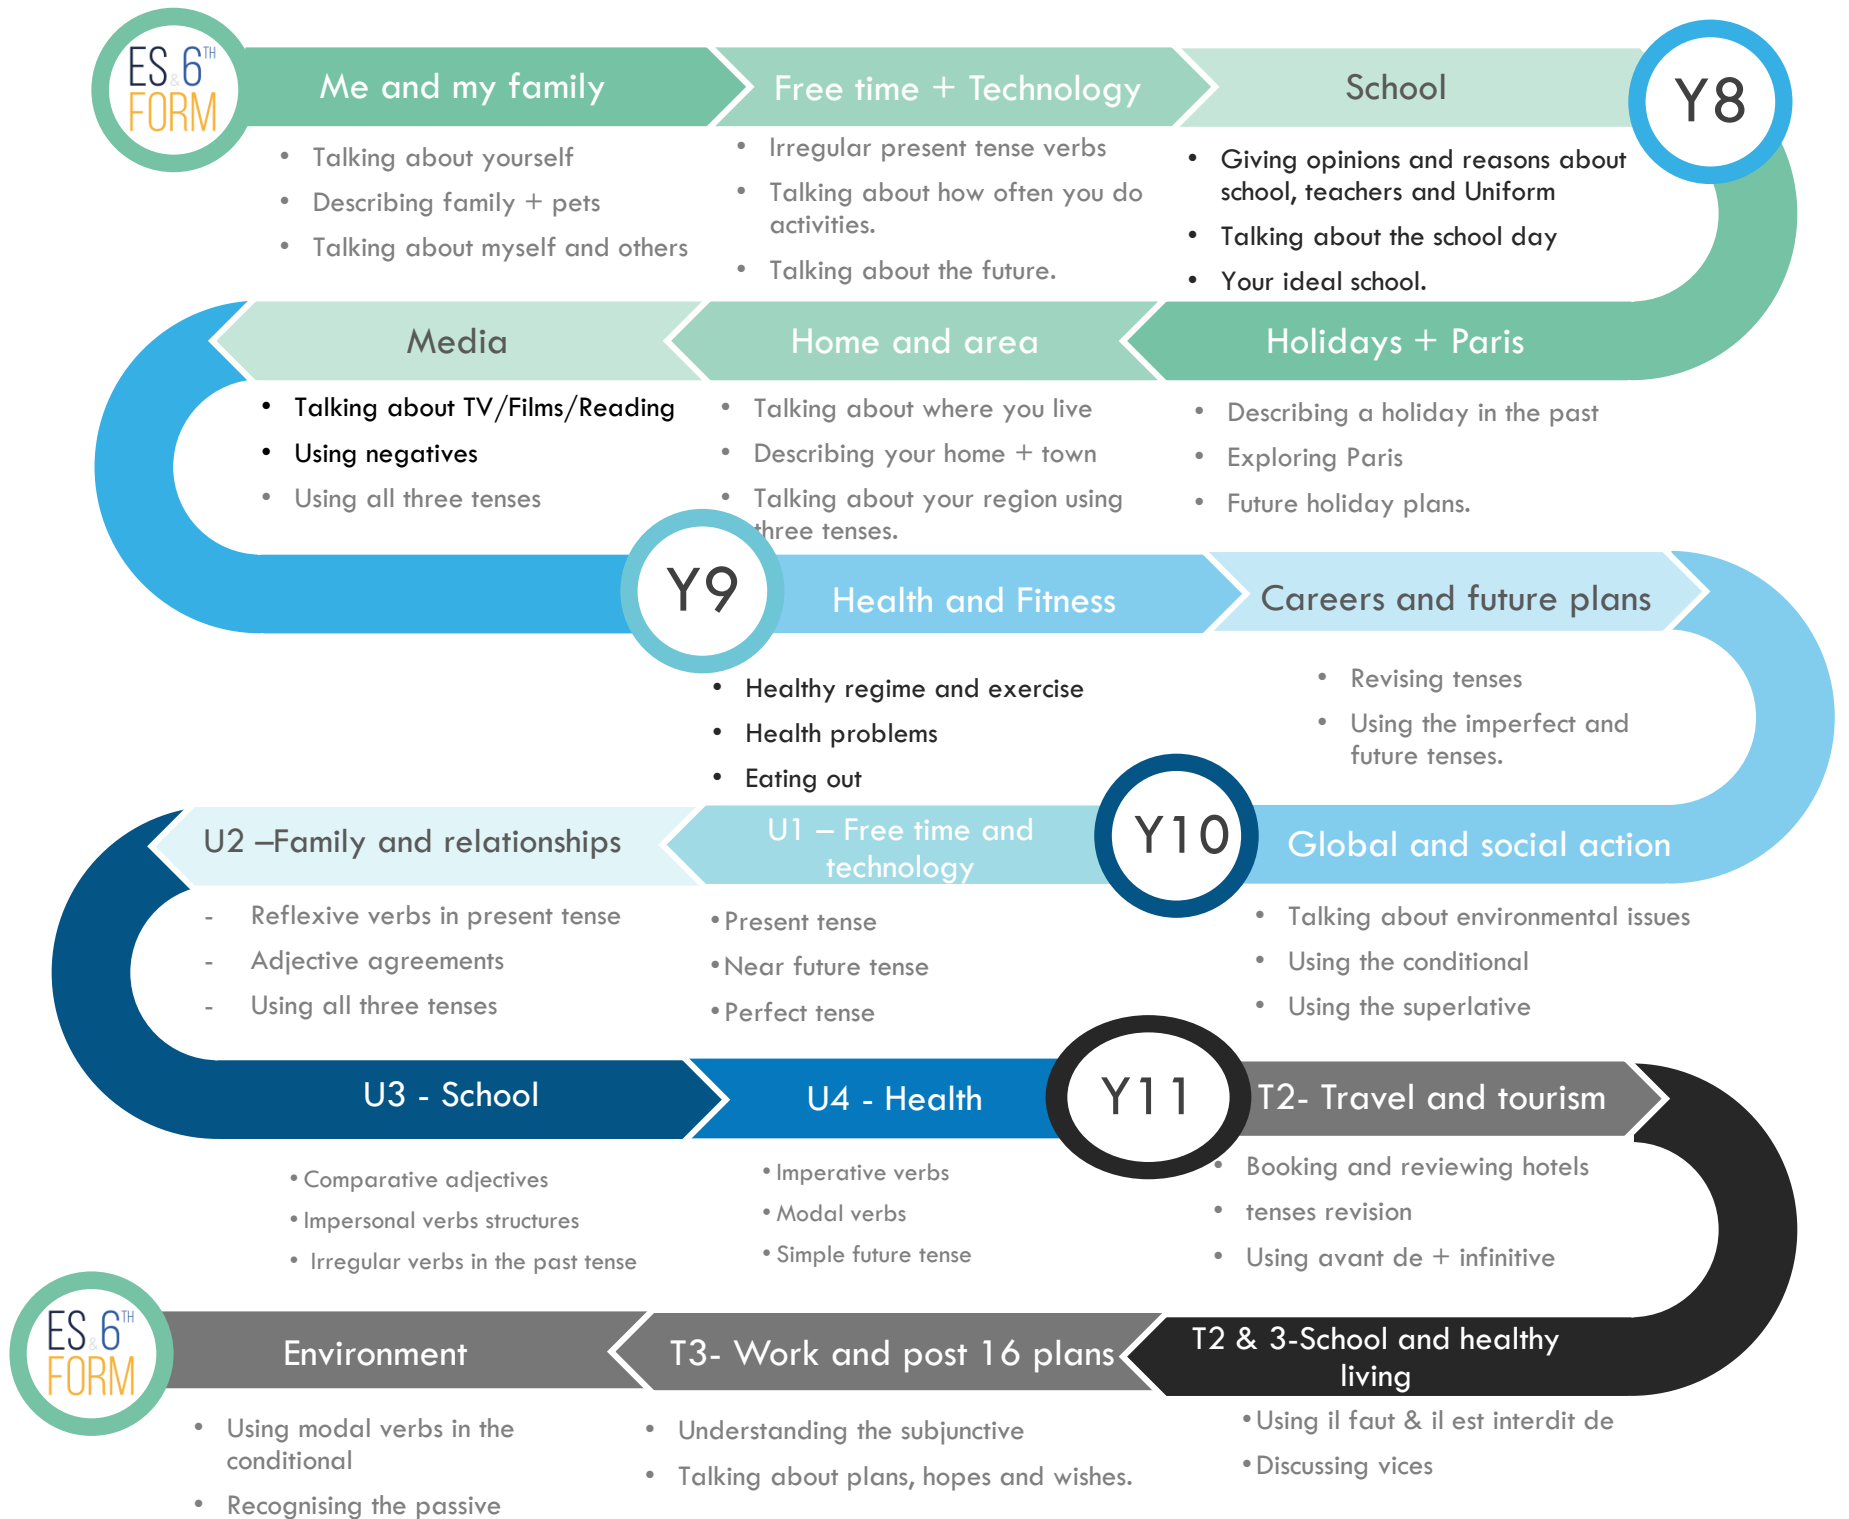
ES & 6TH FORM

Me and my family
- Talking about yourself
- Describing family + pets
- Talking about myself and others

Free time + Technology
- Irregular present tense verbs
- Talking about how often you do activities.
- Talking about the future.

School
- Giving opinions and reasons about school, teachers and Uniform
- Talking about the school day
- Your ideal school.

Y8

Media
- Talking about TV/Films/Reading
- Using negatives
- Using all three tenses

Home and area
- Talking about where you live
- Describing your home + town
- Talking about your region using three tenses.

Holidays + Paris
- Describing a holiday in the past
- Exploring Paris
- Future holiday plans.

Y9

Health and Fitness
- Healthy regime and exercise
- Health problems
- Eating out

Careers and future plans
- Revising tenses
- Using the imperfect and future tenses.

U2 –Family and relationships
- Reflexive verbs in present tense
- Adjective agreements
- Using all three tenses

U1 – Free time and technology
- Present tense
- Near future tense
- Perfect tense

Y10

Global and social action
- Talking about environmental issues
- Using the conditional
- Using the superlative

U3 - School
- Comparative adjectives
- Impersonal verbs structures
- Irregular verbs in the past tense

U4 - Health
- Imperative verbs
- Modal verbs
- Simple future tense

Y11

T2- Travel and tourism
- Booking and reviewing hotels
- tenses revision
- Using avant de + infinitive

ES & 6TH FORM

Environment
- Using modal verbs in the conditional
- Recognising the passive

T3- Work and post 16 plans
- Understanding the subjunctive
- Talking about plans, hopes and wishes.

T2 & 3-School and healthy living
- Using il faut & il est interdit de
- Discussing vices